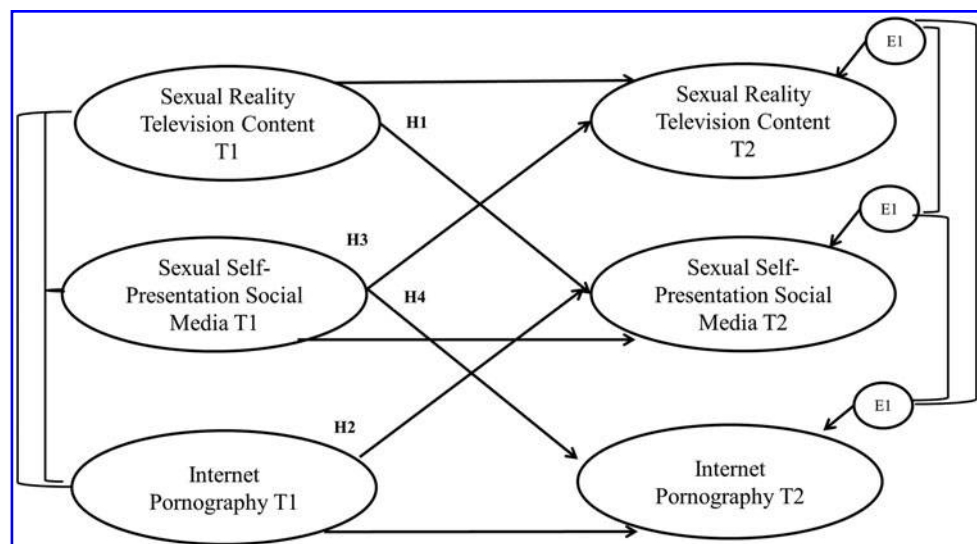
Sexual Reality Television Content T1

H1

Sexual Reality Television Content T2

E1

H3

Sexual Self-Presentation Social Media T1

H4

E1

Sexual Self-Presentation Social Media T2

E1

H2

Internet Pornography T1

Internet Pornography T2